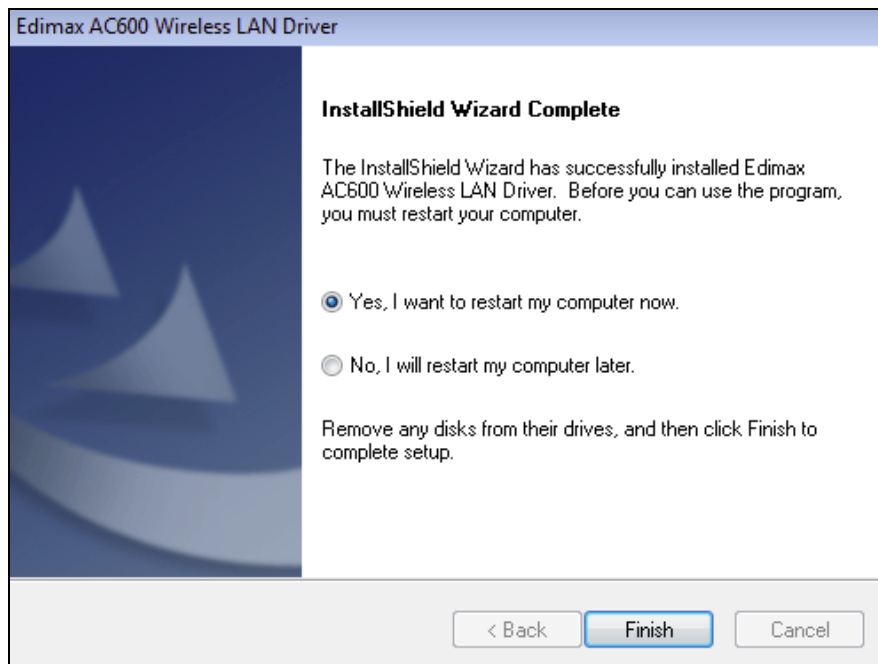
Edimax AC600 Wireless LAN Driver

InstallShield Wizard Complete

The InstallShield Wizard has successfully installed Edimax AC600 Wireless LAN Driver. Before you can use the program, you must restart your computer.

Yes, I want to restart my computer now.

No, I will restart my computer later.

Remove any disks from their drives, and then click Finish to complete setup.

< Back

Finish

Cancel